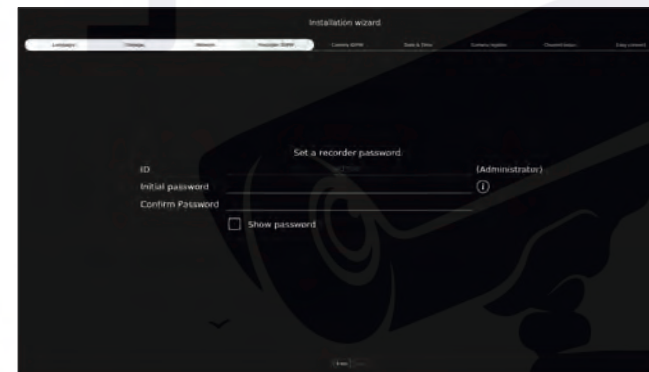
Installation wizard

Language | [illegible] | Network | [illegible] | Camera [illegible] | Date & Time | Camera register | Channel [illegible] | Easy connect

Set a recorder password.

ID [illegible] (Administrator)

Initial password

Confirm Password

Show password

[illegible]